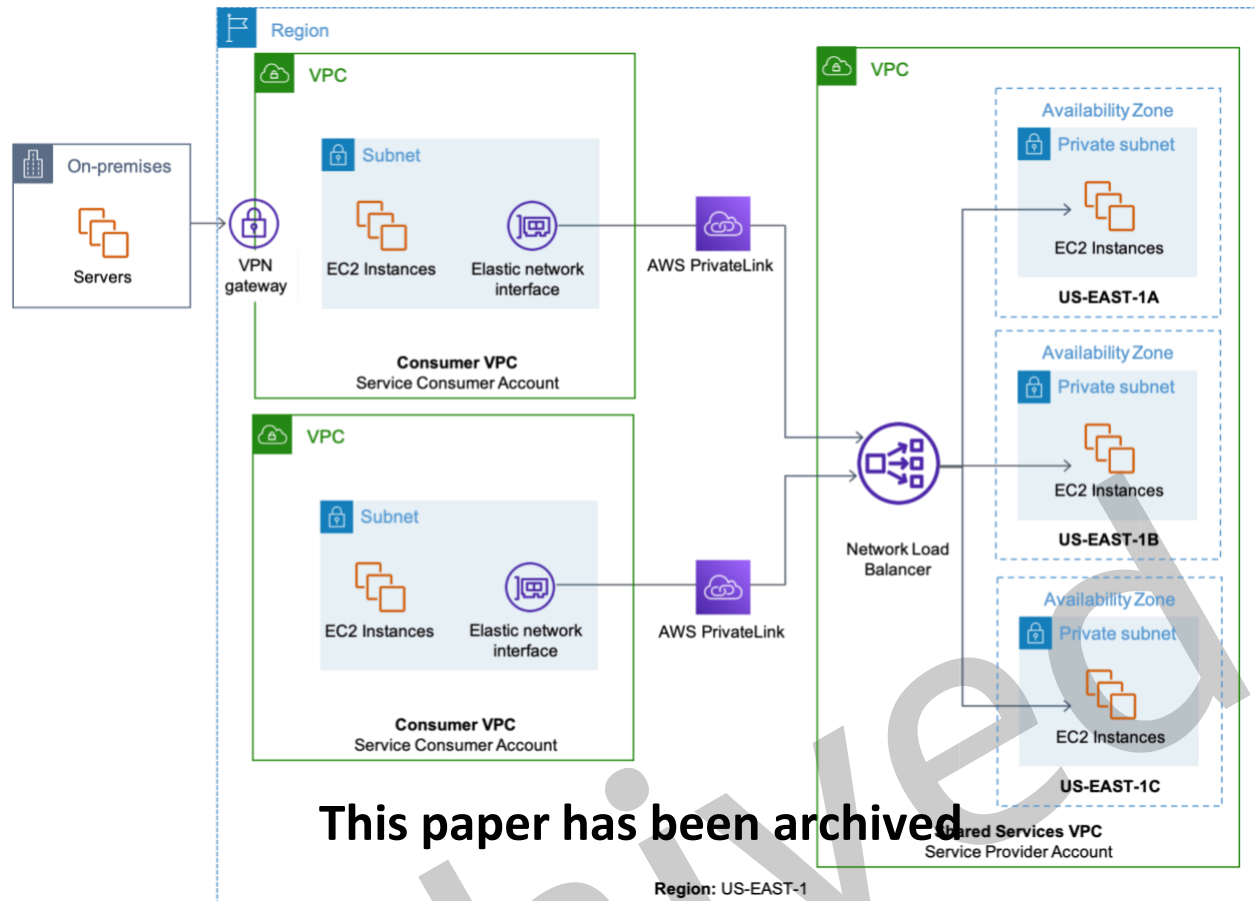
Region

On-premises

Servers

VPN gateway

VPC

Subnet

EC2 Instances

Elastic network interface

Consumer VPC
Service Consumer Account

AWS PrivateLink

VPC

Subnet

EC2 Instances

Elastic network interface

Consumer VPC
Service Consumer Account

AWS PrivateLink

VPC

Network Load Balancer

Availability Zone

Private subnet

EC2 Instances

US-EAST-1A

Availability Zone

Private subnet

EC2 Instances

US-EAST-1B

Availability Zone

Private subnet

EC2 Instances

US-EAST-1C

This paper has been archived

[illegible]ared Services VPC
Service Provider Account

Region: US-EAST-1

Archived